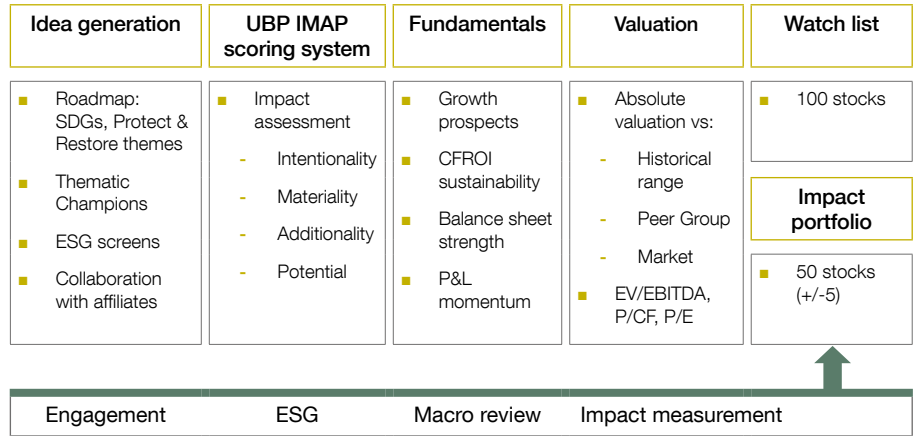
Idea generation

- Roadmap: SDGs, Protect & Restore themes
- Thematic Champions
- ESG screens
- Collaboration with affiliates

UBP IMAP scoring system

- Impact assessment
  - Intentionality
  - Materiality
  - Additionality
  - Potential

Fundamentals

- Growth prospects
- CFROI sustainability
- Balance sheet strength
- P&L momentum

Valuation

- Absolute valuation vs:
  - Historical range
  - Peer Group
  - Market
- EV/EBITDA, P/CF, P/E

Watch list

- 100 stocks

Impact portfolio

- 50 stocks (+/-5)

Engagement ESG Macro review Impact measurement